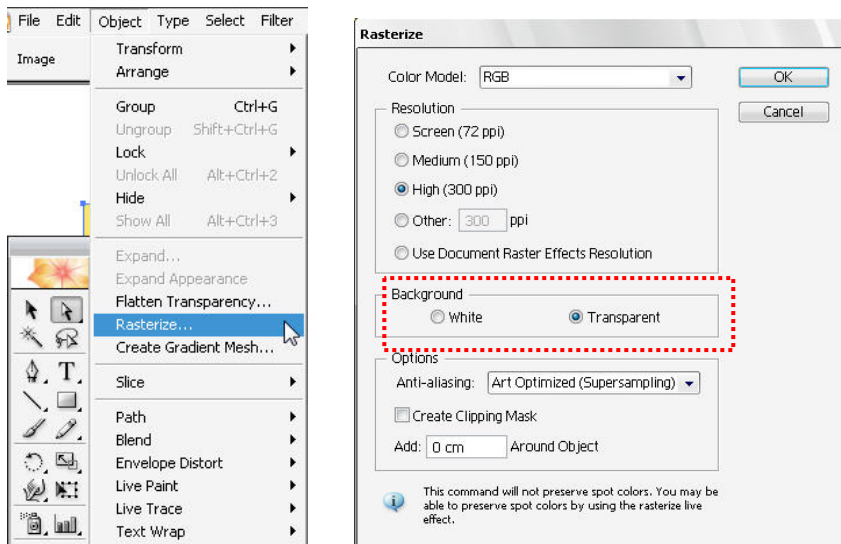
File Edit Object Type Select Filter

Image

Transform
Arrange

Group Ctrl+G
Ungroup Shift+Ctrl+G
Lock
Unlock All Alt+Ctrl+2
Hide
Show All Alt+Ctrl+3

Expand...
Expand Appearance
Flatten Transparency...
Rasterize...
Create Gradient Mesh...

Slice

Path
Blend
Envelope Distort
Live Paint
Live Trace
Text Wrap

Rasterize

Color Model: RGB

OK
Cancel

Resolution
Screen (72 ppi)
Medium (150 ppi)
High (300 ppi)
Other: 300 ppi
Use Document Raster Effects Resolution

Background
White
Transparent

Options
Anti-aliasing: Art Optimized (Supersampling)
Create Clipping Mask
Add: 0 cm Around Object

This command will not preserve spot colors. You may be able to preserve spot colors by using the rasterize live effect.